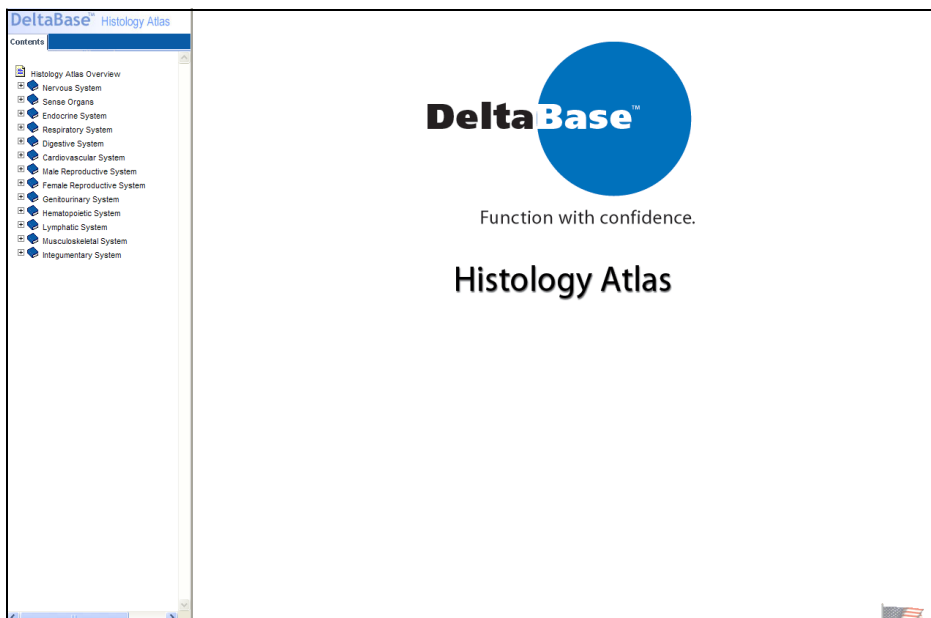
DeltaBase™ Histology Atlas

Contents

Histology Atlas Overview
Nervous System
Sense Organs
Endocrine System
Respiratory System
Digestive System
Cardiovascular System
Male Reproductive System
Female Reproductive System
Genitourinary System
Hematopoietic System
Lymphatic System
Musculoskeletal System
Integumentary System

DeltaBase™

Function with confidence.

Histology Atlas